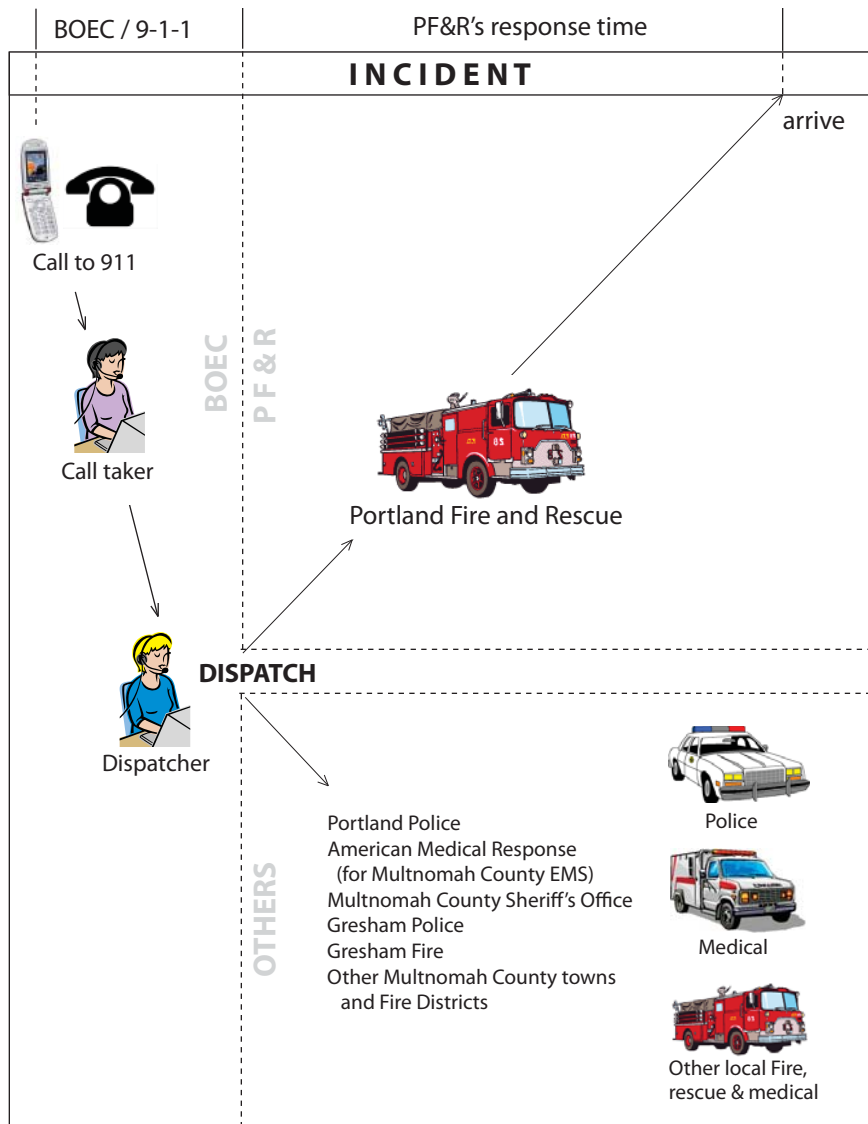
BOEC / 9-1-1

PF&R's response time

INCIDENT

arrive

Call to 911

BOEC

PF&R

Call taker

Portland Fire and Rescue

DISPATCH

Dispatcher

OTHERS

Portland Police
American Medical Response (for Multnomah County EMS)
Multnomah County Sheriff's Office
Gresham Police
Gresham Fire
Other Multnomah County towns and Fire Districts

Police

Medical

Other local Fire, rescue & medical